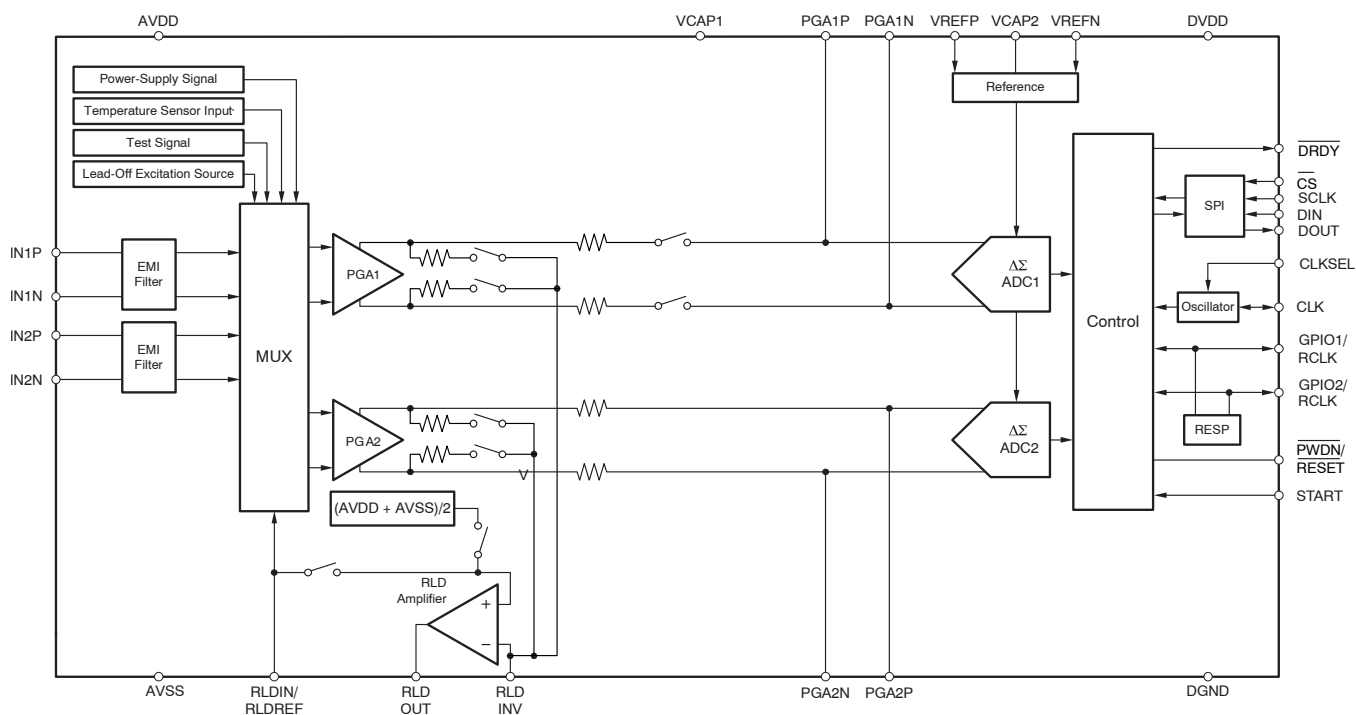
AVDD
VCAP1
PGA1P
PGA1N
VREFP
VCAP2
VREFN
DVDD

Power-Supply Signal
Temperature Sensor Input
Test Signal
Lead-Off Excitation Source

Reference

Control

$\overline{DRDY}$
$\overline{CS}$
SCLK
DIN
DOUT
SPI

IN1P
IN1N
EMI Filter
IN2P
IN2N
EMI Filter

MUX

PGA1
PGA2

$\Delta\Sigma$ ADC1
$\Delta\Sigma$ ADC2

CLKSEL
Oscillator
CLK
GPIO1/ RCLK
GPIO2/ RCLK
RESP
$\overline{PWDN}$/ $\overline{RESET}$
START

V

(AVDD + AVSS)/2

RLD Amplifier
+
−

AVSS
RLDIN/ RLDREF
RLD OUT
RLD INV
PGA2N
PGA2P
DGND